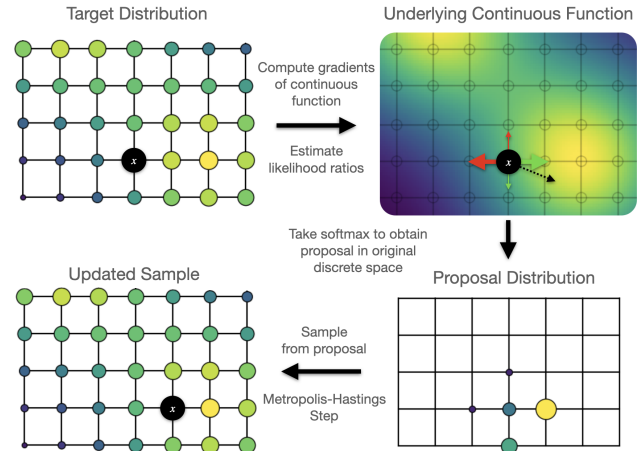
Target Distribution

Underlying Continuous Function

Compute gradients of continuous function

Estimate likelihood ratios

$x$

$x$

Take softmax to obtain proposal in original discrete space

Proposal Distribution

Updated Sample

Sample from proposal

Metropolis-Hastings Step

$x$